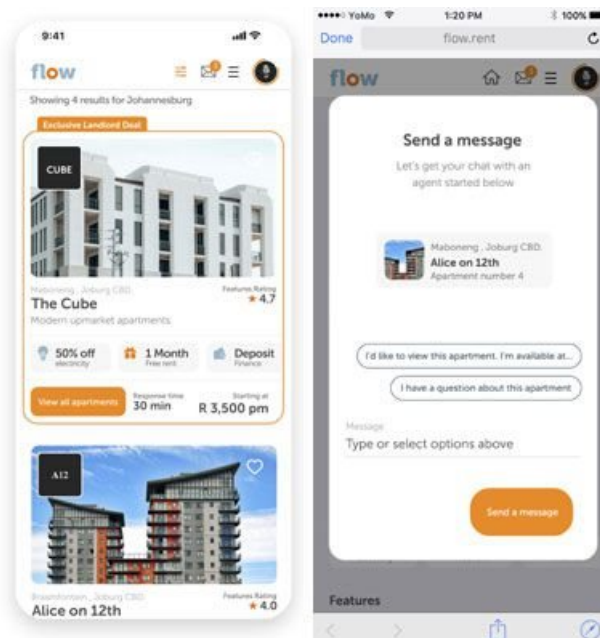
9:41

flow

Showing 4 results for Johannesburg

Exclusive Landlord Deal

CUBE

Maboneng , Joburg CBD.

Features Rating ★ 4.7

The Cube

Modern upmarket apartments

50% off electricity

1 Month Free rent

Deposit Finance

View all apartments

Response time 30 min

Starting at R 3,500 pm

A12

Braamfontein , Joburg CBD.

Features Rating ★ 4.0

Alice on 12th

••••◦ YoMo 1:20 PM 100%

Done flow.rent

flow

Send a message

Let's get your chat with an agent started below

Maboneng , Joburg CBD.

Alice on 12th

Apartment number 4

I'd like to view this apartment. I'm available at...

I have a question about this apartment

Message

Type or select options above

Send a message

Features